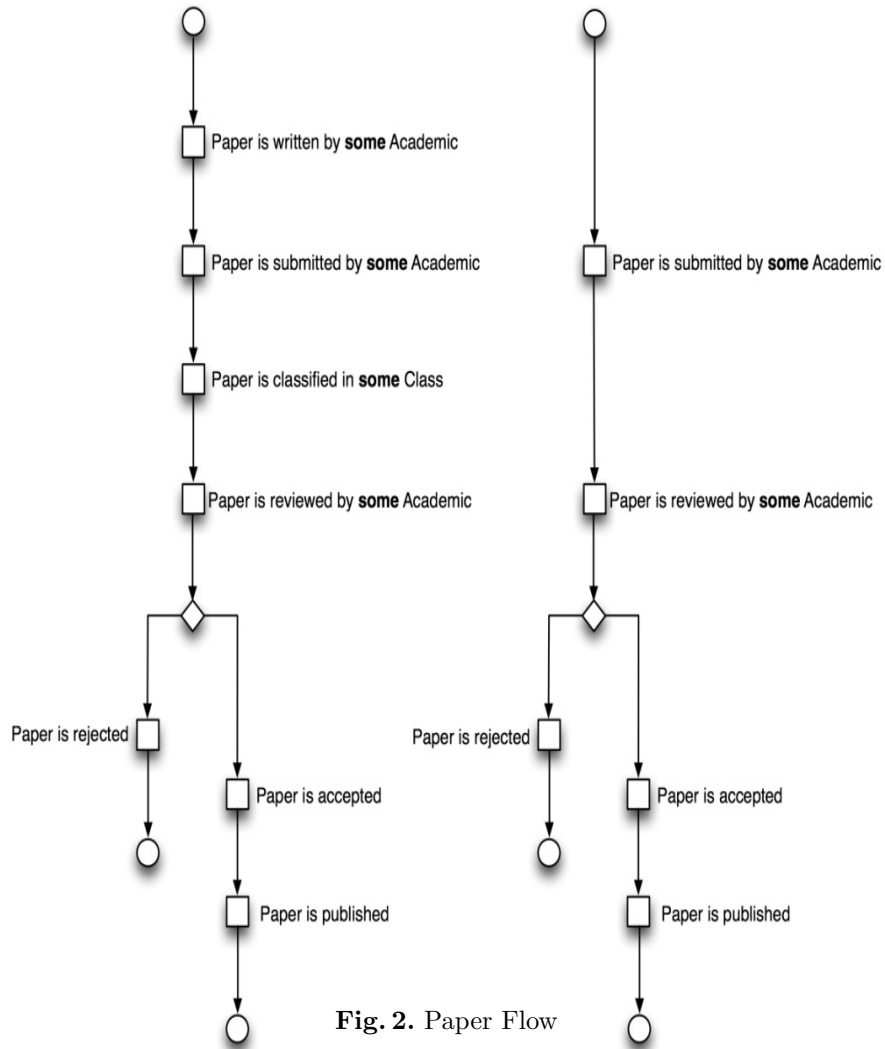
Paper is written by **some** Academic

Paper is submitted by **some** Academic

Paper is classified in **some** Class

Paper is reviewed by **some** Academic

Paper is rejected

Paper is accepted

Paper is published

Paper is submitted by **some** Academic

Paper is reviewed by **some** Academic

Paper is rejected

Paper is accepted

Paper is published

**Fig. 2.** Paper Flow